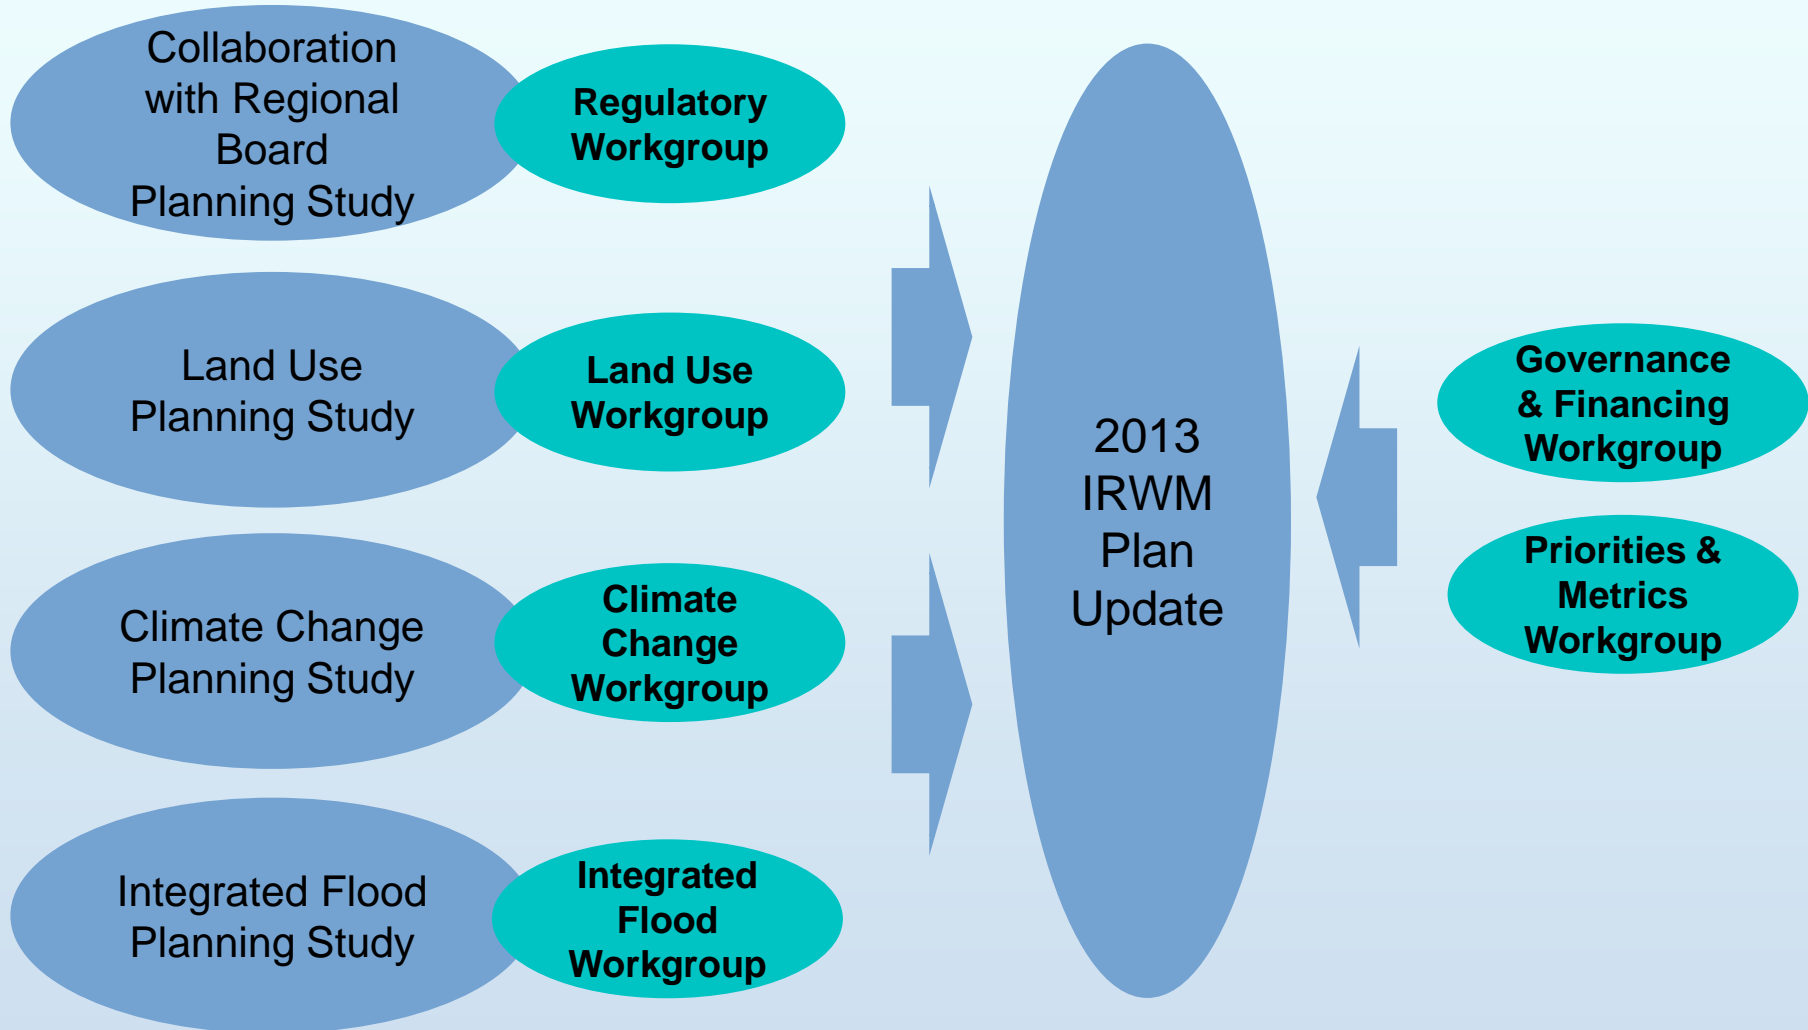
Collaboration with Regional Board Planning Study

Regulatory Workgroup

Land Use Planning Study

Land Use Workgroup

Climate Change Planning Study

Climate Change Workgroup

Integrated Flood Planning Study

Integrated Flood Workgroup

2013 IRWM Plan Update

Governance & Financing Workgroup

Priorities & Metrics Workgroup